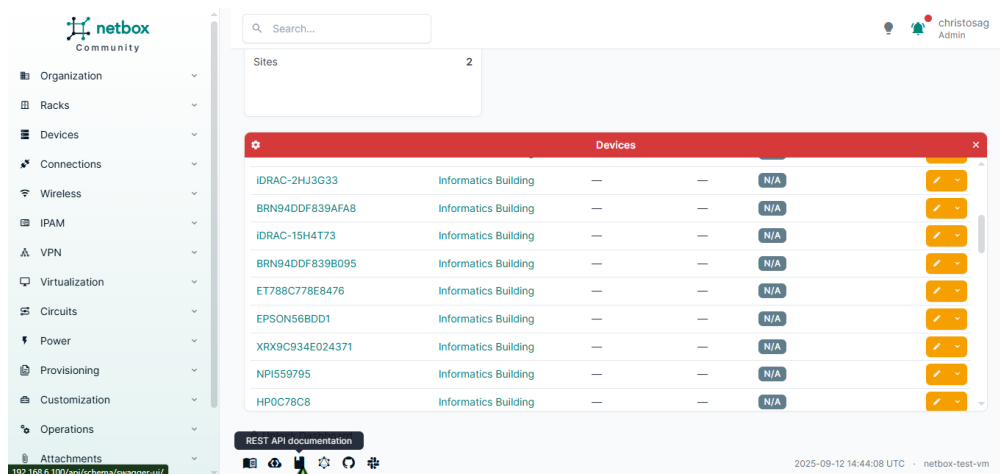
netbox
Community

Organization
Racks
Devices
Connections
Wireless
IPAM
VPN
Virtualization
Circuits
Power
Provisioning
Customization
Operations
Attachments

Search...

christosag
Admin

Sites 2

Devices

| | | | | |
|---|---|---|---|---|
| iDRAC-2HJ3G33 | Informatics Building | — | — | N/A |
| BRN94DDF839AFA8 | Informatics Building | — | — | N/A |
| iDRAC-15H4T73 | Informatics Building | — | — | N/A |
| BRN94DDF839B095 | Informatics Building | — | — | N/A |
| ET788C778E8476 | Informatics Building | — | — | N/A |
| EPSON56BDD1 | Informatics Building | — | — | N/A |
| XRX9C934E024371 | Informatics Building | — | — | N/A |
| NPI559795 | Informatics Building | — | — | N/A |
| HP0C78C8 | Informatics Building | — | — | N/A |

REST API documentation

192.168.6.100/api/schema/swagger-ui/

2025-09-12 14:44:08 UTC · netbox-test-vm